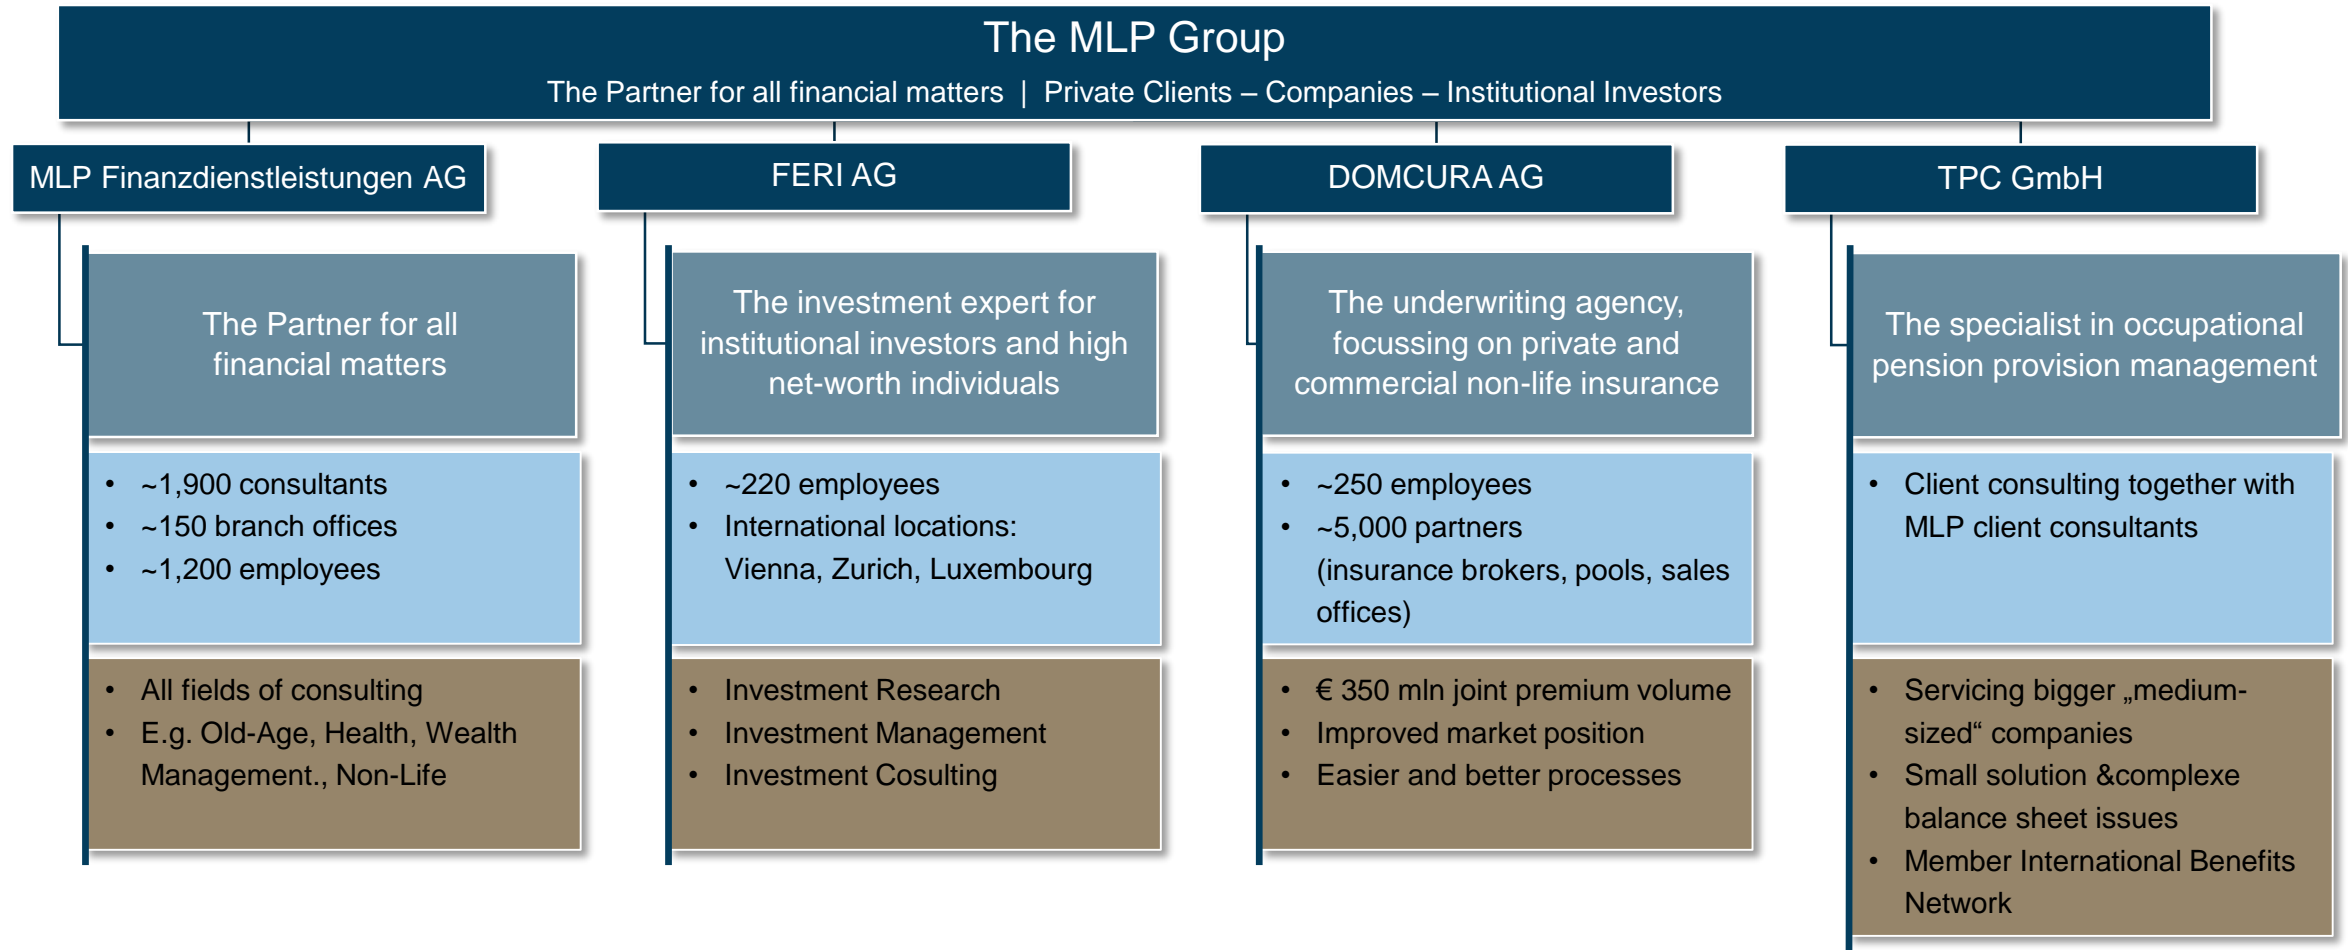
The MLP Group

The Partner for all financial matters | Private Clients – Companies – Institutional Investors

MLP Finanzdienstleistungen AG

The Partner for all financial matters

- ~1,900 consultants
- ~150 branch offices
- ~1,200 employees

- All fields of consulting
- E.g. Old-Age, Health, Wealth Management., Non-Life

FERI AG

The investment expert for institutional investors and high net-worth individuals

- ~220 employees
- International locations: Vienna, Zurich, Luxembourg

- Investment Research
- Investment Management
- Investment Cosulting

DOMCURA AG

The underwriting agency, focussing on private and commercial non-life insurance

- ~250 employees
- ~5,000 partners (insurance brokers, pools, sales offices)

- € 350 mln joint premium volume
- Improved market position
- Easier and better processes

TPC GmbH

The specialist in occupational pension provision management

- Client consulting together with MLP client consultants

- Servicing bigger „medium-sized“ companies
- Small solution &complexe balance sheet issues
- Member International Benefits Network